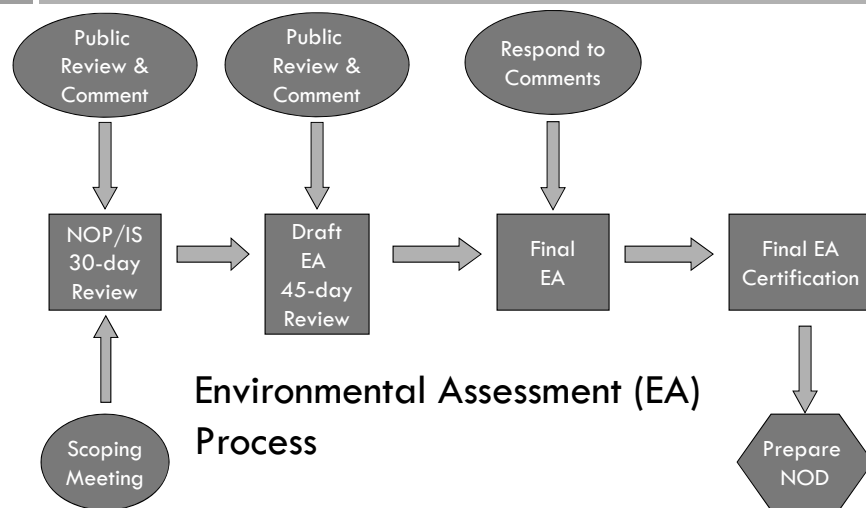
Public Review & Comment

Public Review & Comment

Respond to Comments

NOP/IS 30-day Review

Draft EA 45-day Review

Final EA

Final EA Certification

Environmental Assessment (EA) Process

Scoping Meeting

Prepare NOD